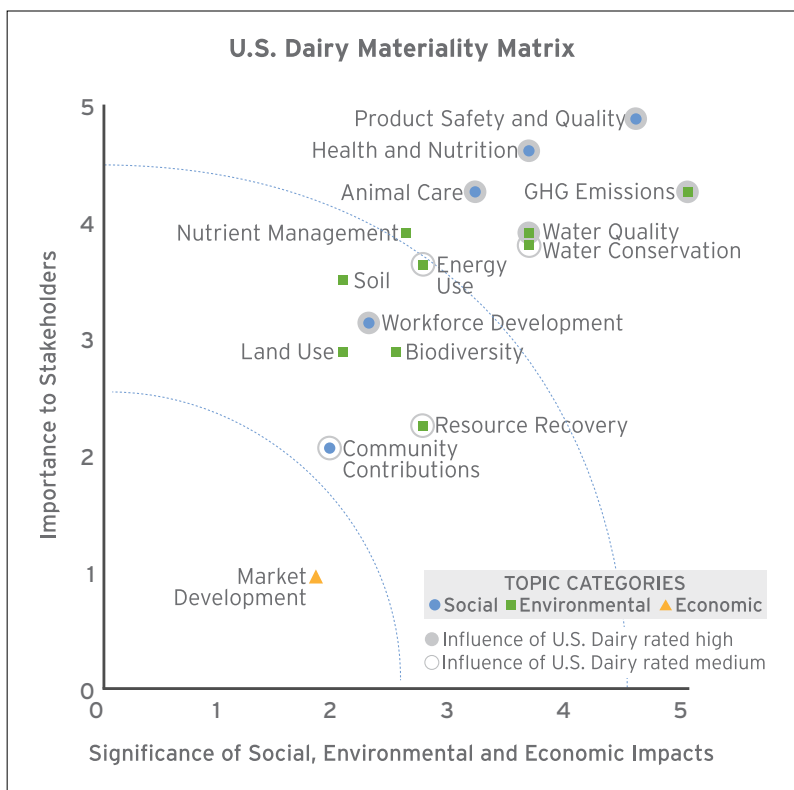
U.S. Dairy Materiality Matrix

5
4
3
2
1
0

Importance to Stakeholders

Product Safety and Quality
Health and Nutrition
Animal Care
GHG Emissions
Nutrient Management
Water Quality
Water Conservation
Energy Use
Soil
Workforce Development
Land Use
Biodiversity
Resource Recovery
Community Contributions
Market Development

TOPIC CATEGORIES
Social Environmental Economic
Influence of U.S. Dairy rated high
Influence of U.S. Dairy rated medium

0 1 2 3 4 5

Significance of Social, Environmental and Economic Impacts